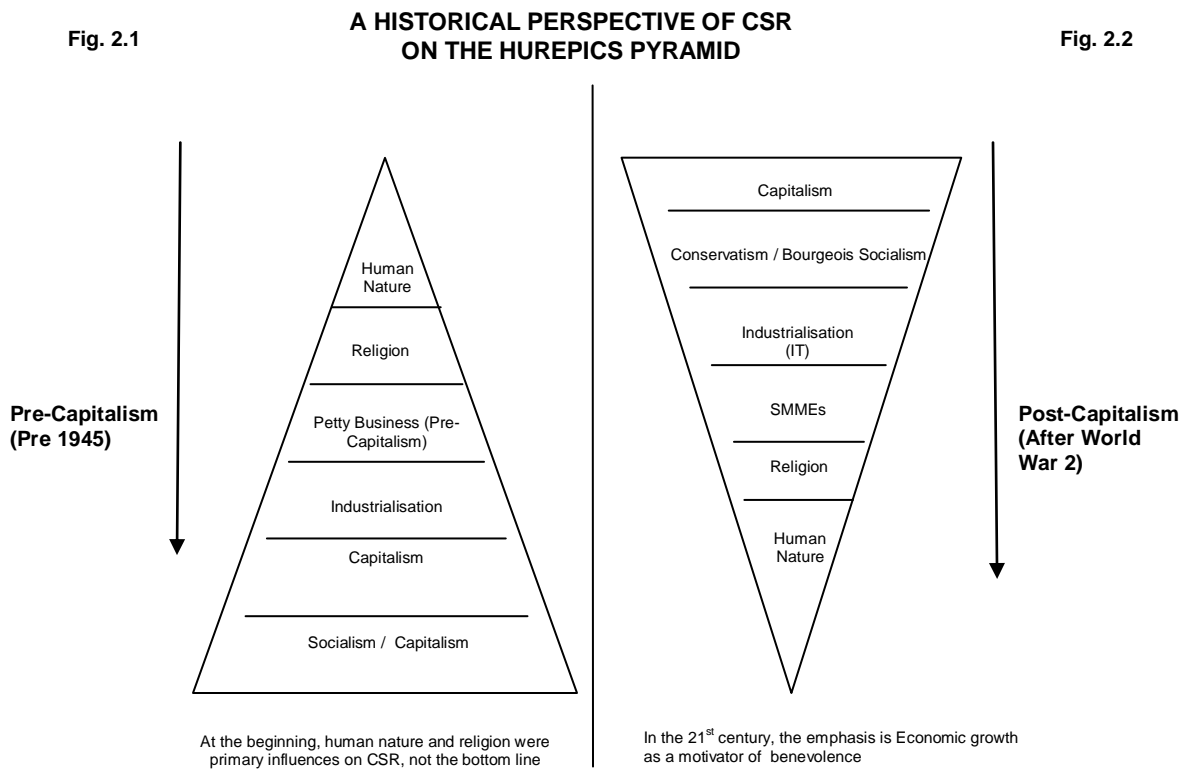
Fig. 2.1

A HISTORICAL PERSPECTIVE OF CSR ON THE HUREPICS PYRAMID

Fig. 2.2

Pre-Capitalism (Pre 1945)

Human Nature

Religion

Petty Business (Pre-Capitalism)

Industrialisation

Capitalism

Socialism / Capitalism

At the beginning, human nature and religion were primary influences on CSR, not the bottom line

Capitalism

Conservatism / Bourgeois Socialism

Industrialisation (IT)

SMMEs

Religion

Human Nature

Post-Capitalism (After World War 2)

In the 21$^{st}$ century, the emphasis is Economic growth as a motivator of benevolence